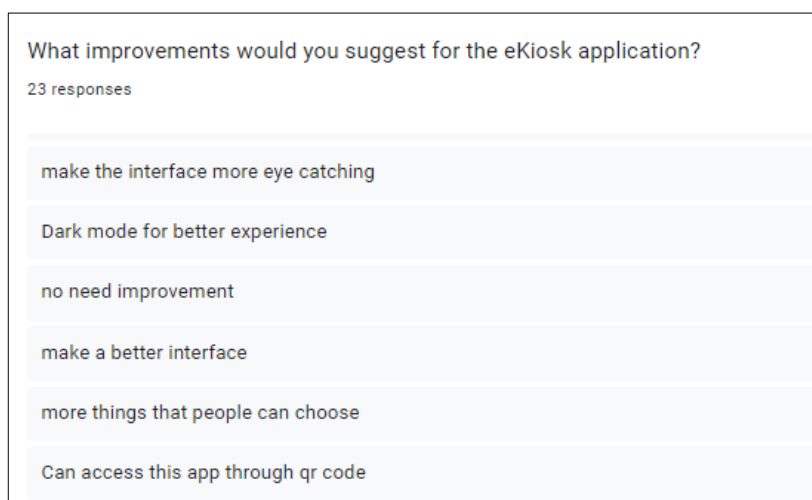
What improvements would you suggest for the eKiosk application?

23 responses

make the interface more eye catching

Dark mode for better experience

no need improvement

make a better interface

more things that people can choose

Can access this app through qr code